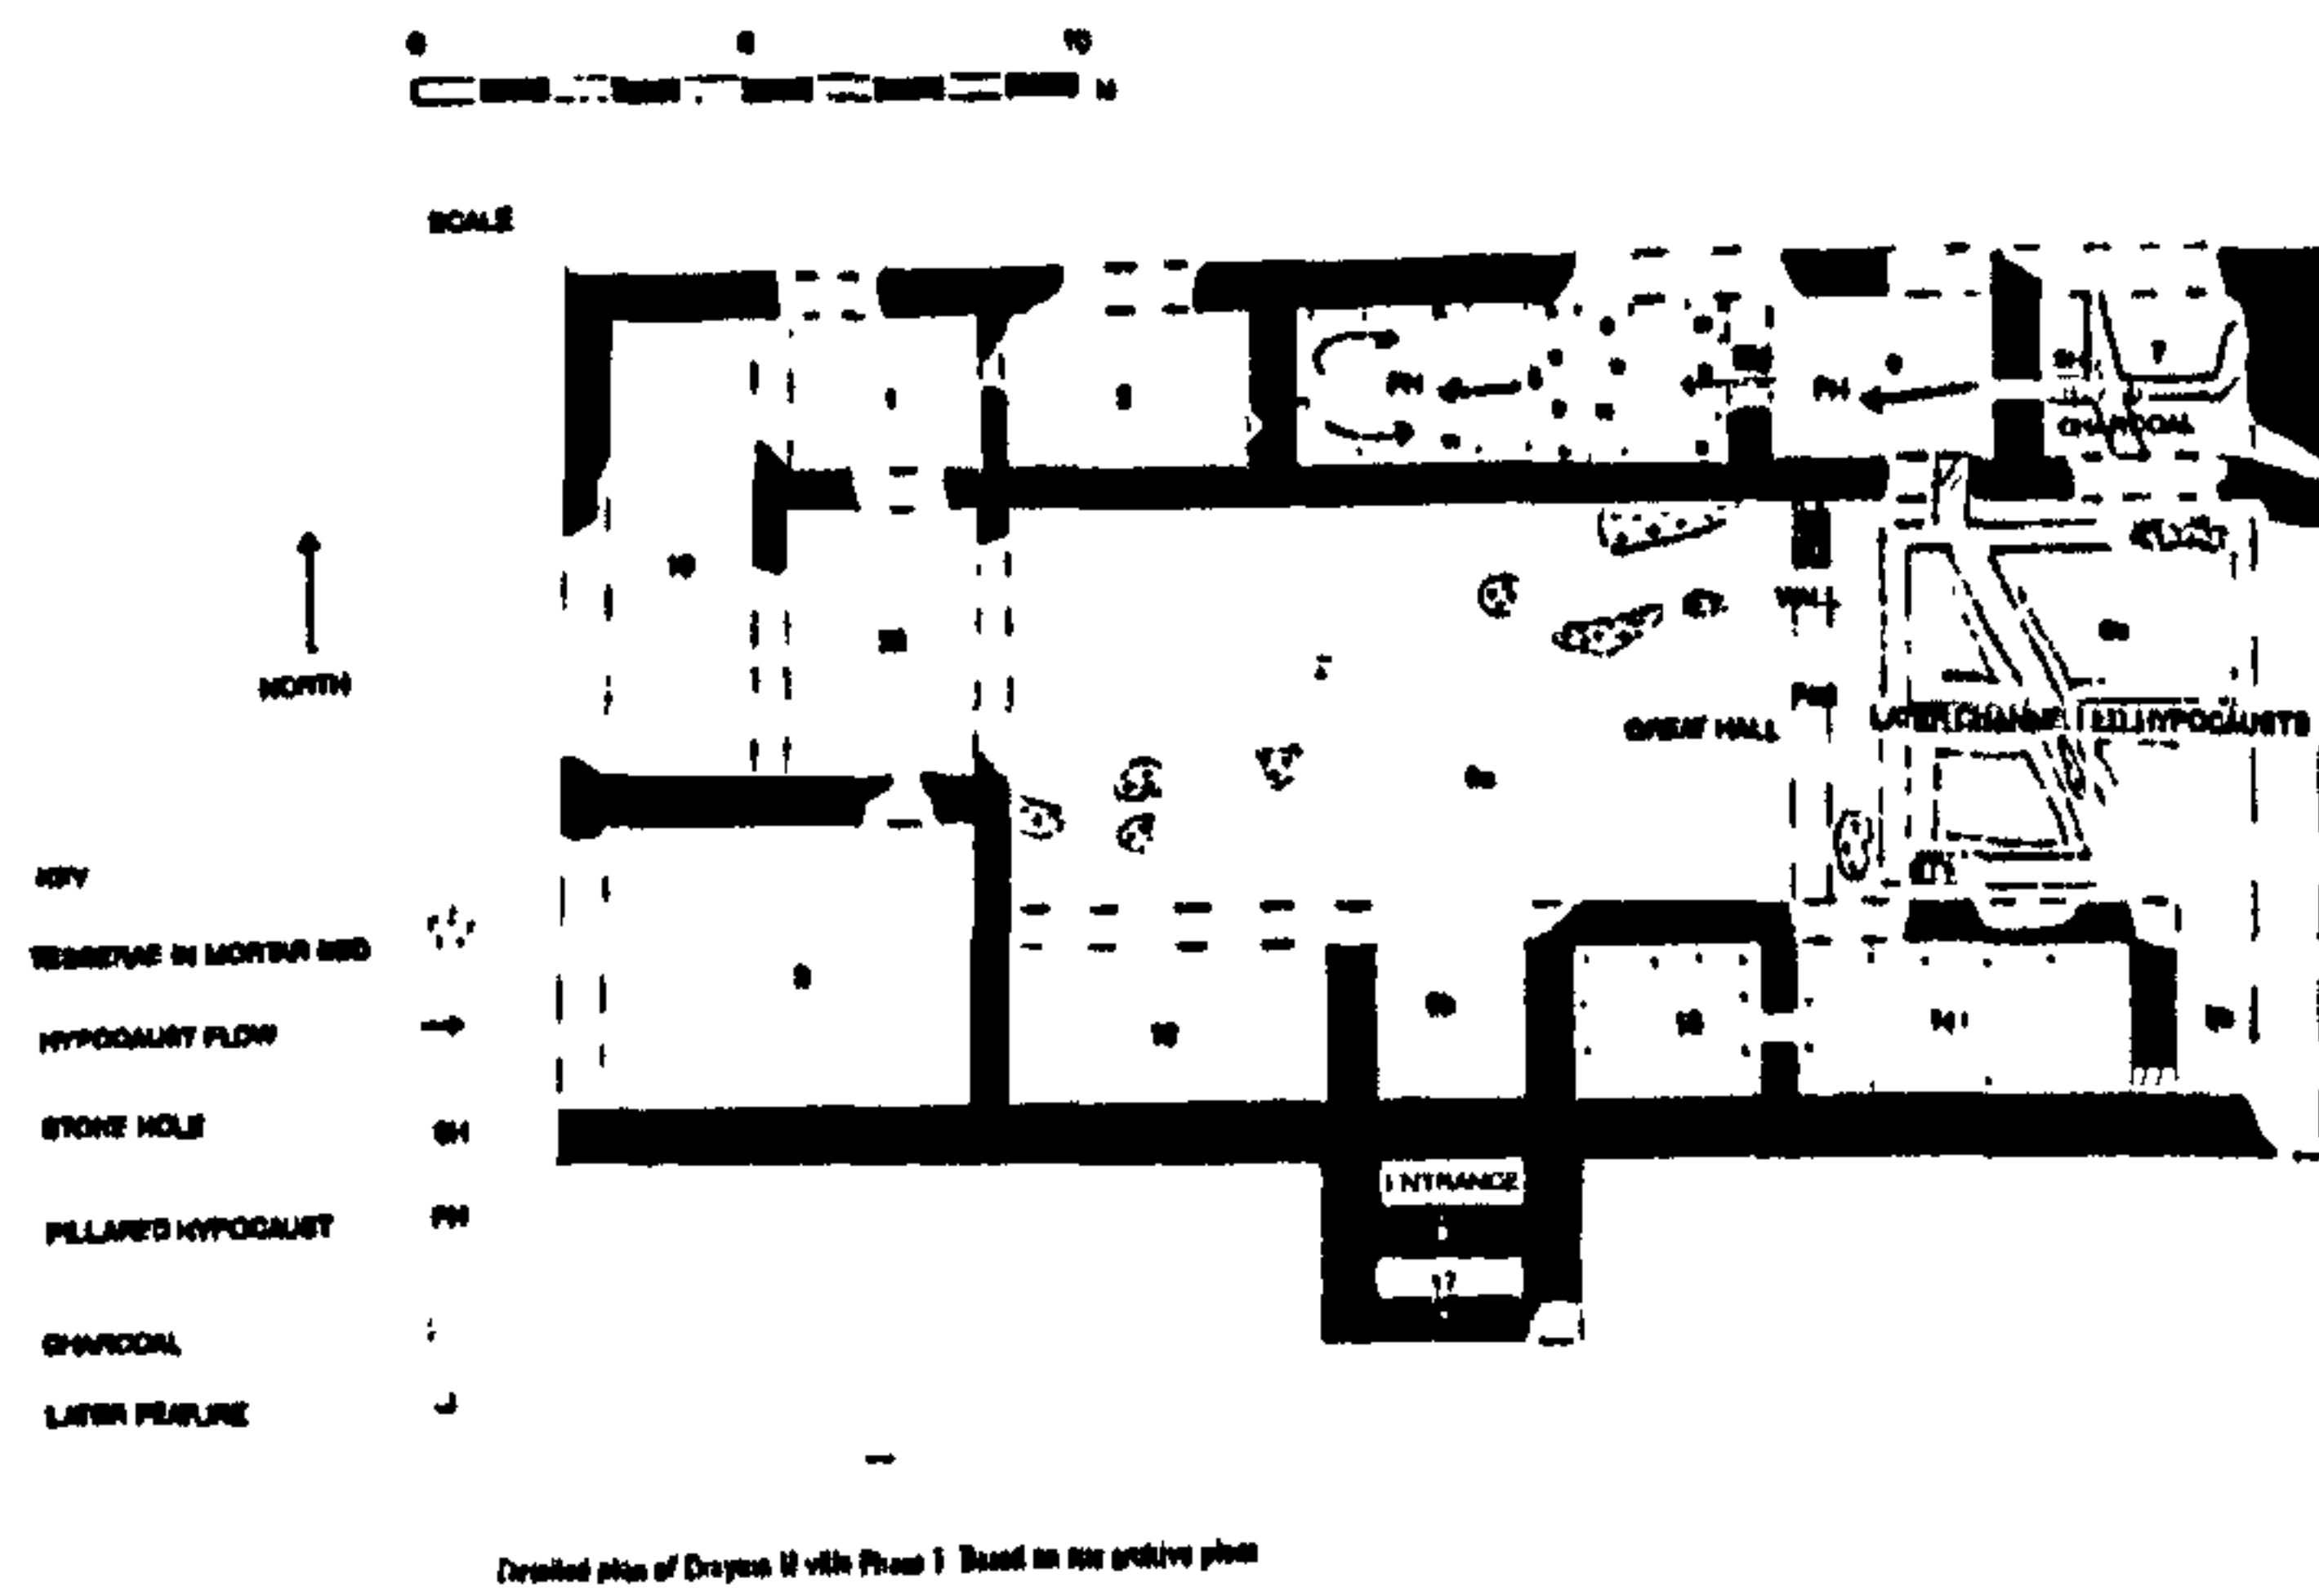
0 5 10

M

SCALE

NORTH

KEY

TESSERAE IN MORTAR BED

HYPOCAUST FLOW

STOKE HOLE SH

PILLARED HYPOCAUST PH

CHARCOAL

LATER FEATURE

PH PH PH PH SH 7 CHARCOAL

10 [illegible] 1 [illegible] 5

WALL

GREAT HALL

LATER CHANGE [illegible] HYPOCAUSTS

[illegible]

9 10 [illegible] 15 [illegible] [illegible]

ENTRANCE

17

Detailed plan of Drayton II villa Phase 1 Based on the archive plans